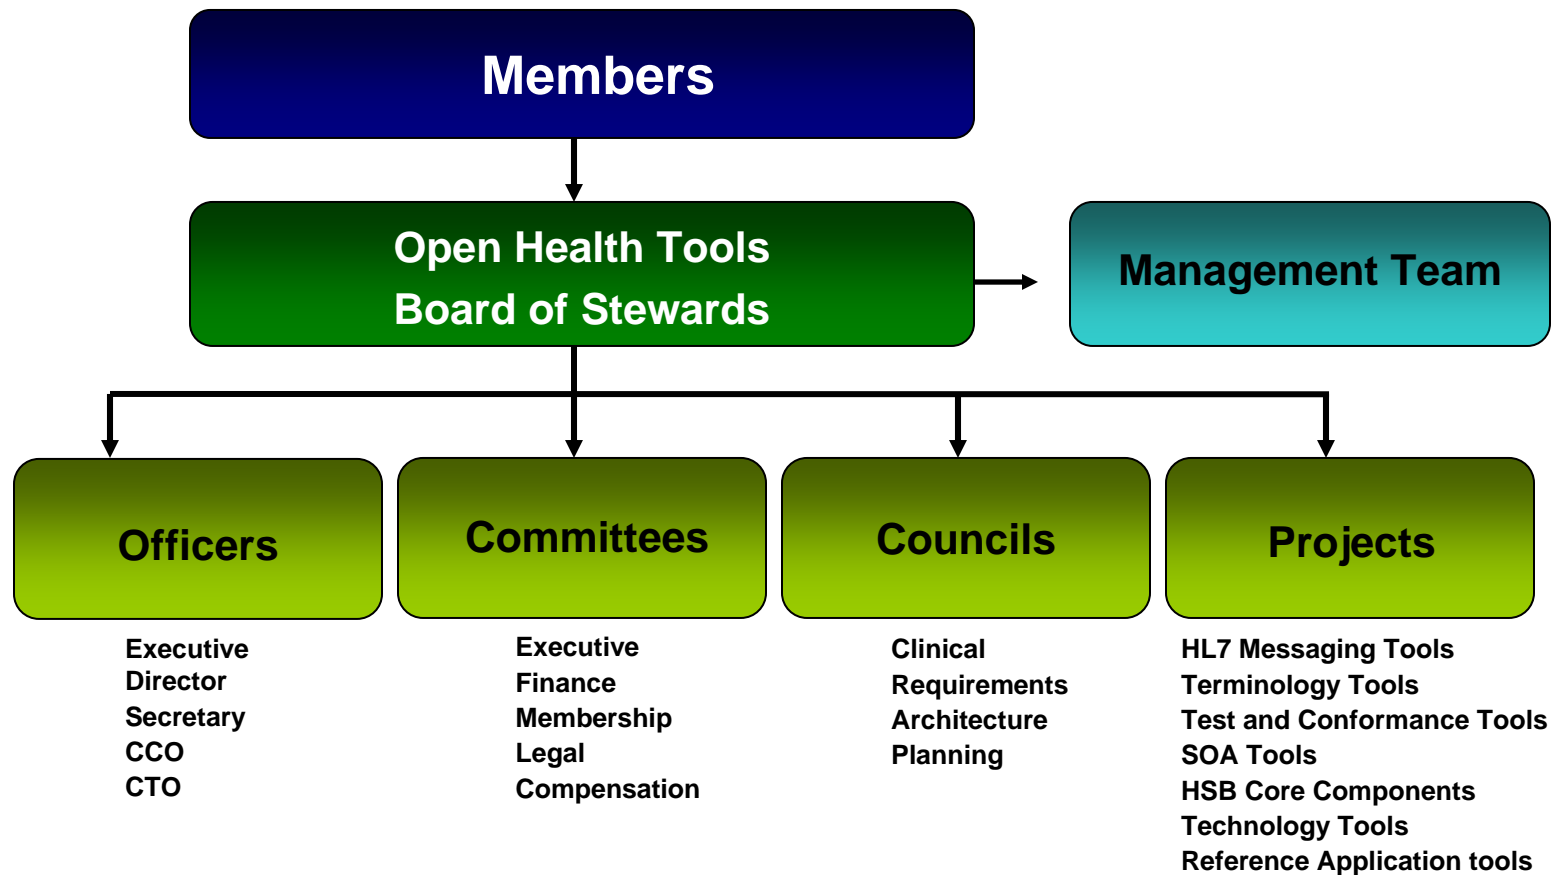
Members

Open Health Tools
Board of Stewards

Management Team

Officers

Executive Director
Secretary
CCO
CTO

Committees

Executive
Finance
Membership
Legal
Compensation

Councils

Clinical
Requirements
Architecture
Planning

Projects

HL7 Messaging Tools
Terminology Tools
Test and Conformance Tools
SOA Tools
HSB Core Components
Technology Tools
Reference Application tools